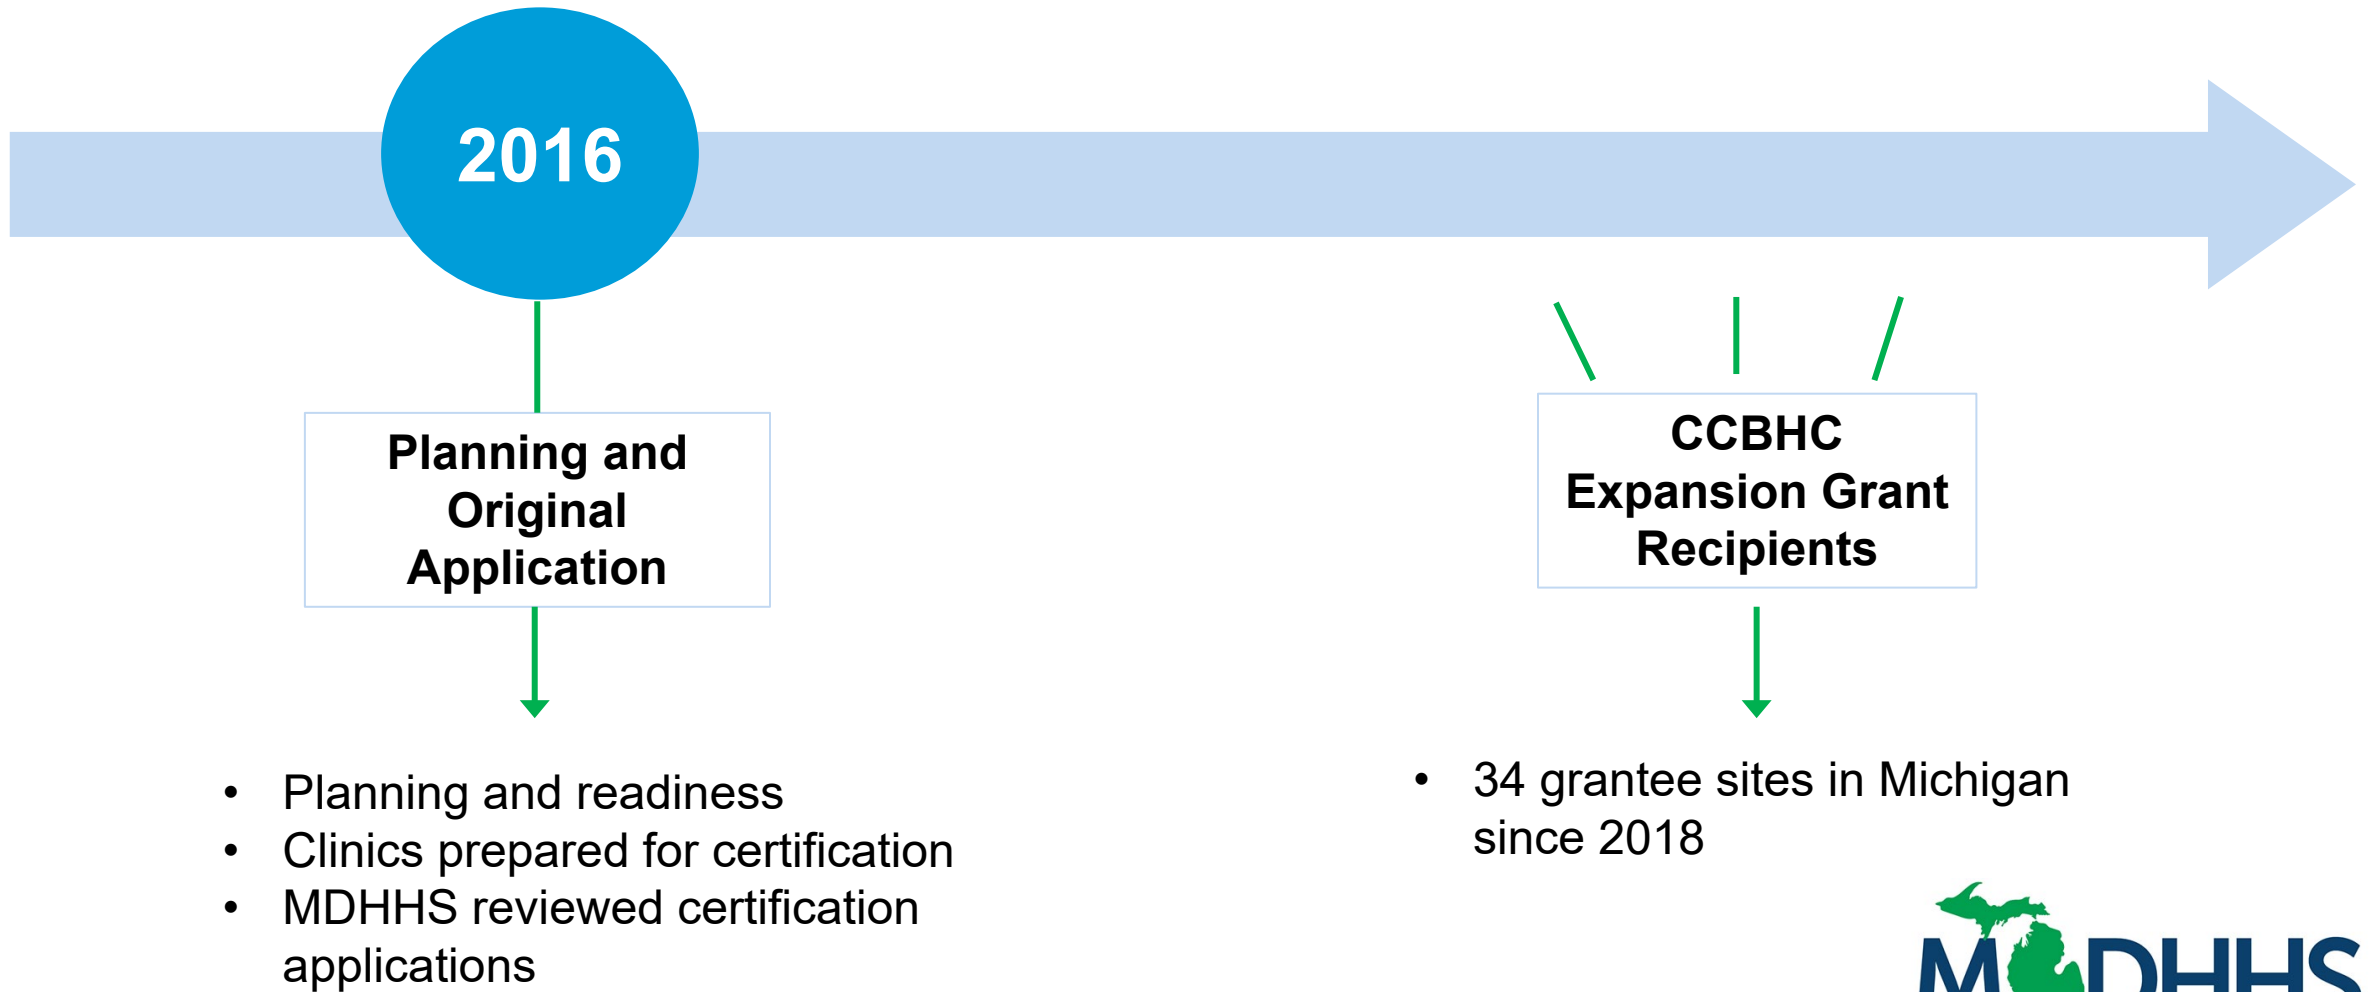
2016

Planning and Original Application

- Planning and readiness
- Clinics prepared for certification
- MDHHS reviewed certification applications

CCBHC Expansion Grant Recipients

- 34 grantee sites in Michigan since 2018

MDHHS